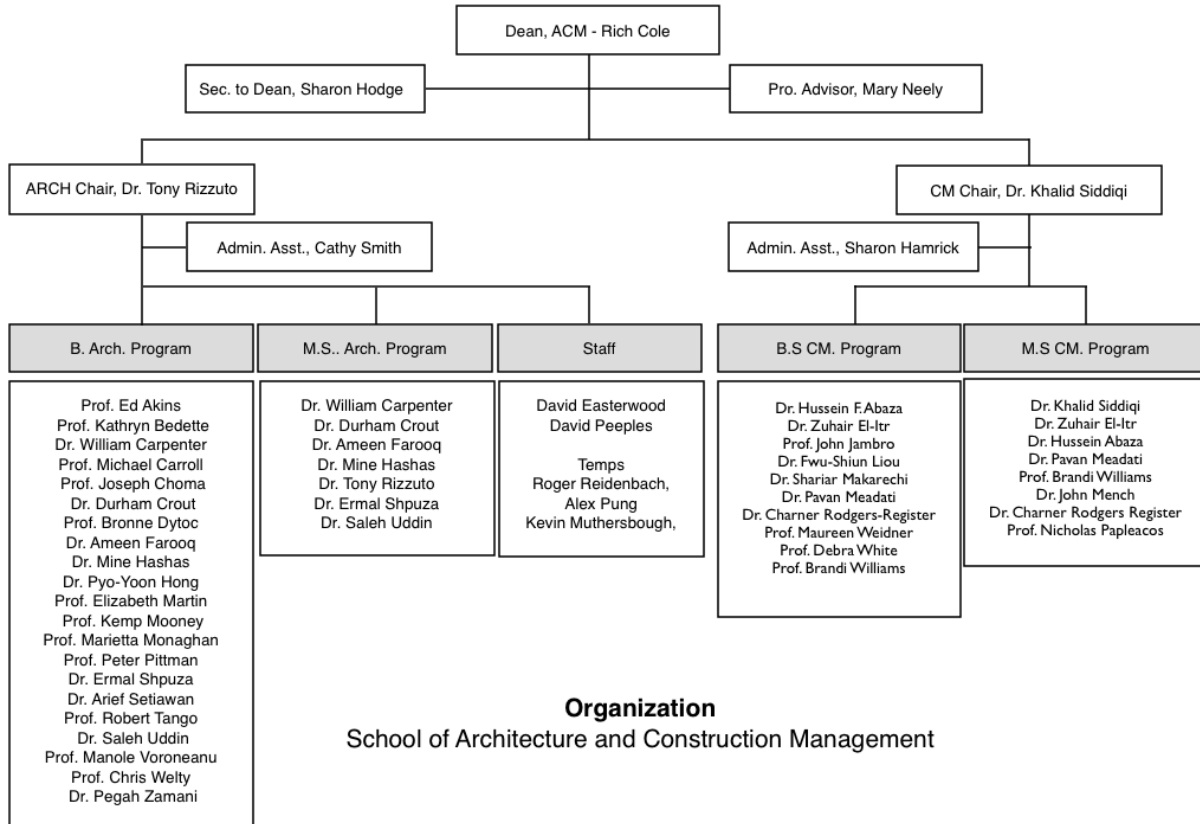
Dean, ACM - Rich Cole

Sec. to Dean, Sharon Hodge

Pro. Advisor, Mary Neely

ARCH Chair, Dr. Tony Rizzuto

CM Chair, Dr. Khalid Siddiqi

Admin. Asst., Cathy Smith

Admin. Asst., Sharon Hamrick

B. Arch. Program

Prof. Ed Akins
Prof. Kathryn Bedette
Dr. William Carpenter
Prof. Michael Carroll
Prof. Joseph Choma
Dr. Durham Crout
Prof. Bronne Dytoc
Dr. Ameen Farooq
Dr. Mine Hashas
Dr. Pyo-Yoon Hong
Prof. Elizabeth Martin
Prof. Kemp Mooney
Prof. Marietta Monaghan
Prof. Peter Pittman
Dr. Ermal Shpuza
Dr. Arief Setiawan
Prof. Robert Tango
Dr. Saleh Uddin
Prof. Manole Voroneanu
Prof. Chris Welty
Dr. Pegah Zamani

M.S.. Arch. Program

Dr. William Carpenter
Dr. Durham Crout
Dr. Ameen Farooq
Dr. Mine Hashas
Dr. Tony Rizzuto
Dr. Ermal Shpuza
Dr. Saleh Uddin

Staff

David Easterwood
David Peeples

Temps
Roger Reidenbach,
Alex Pung
Kevin Muthersbough,

B.S CM. Program

Dr. Hussein F. Abaza
Dr. Zuhair El-Itr
Prof. John Jambro
Dr. Fwu-Shiun Liou
Dr. Shariar Makarechi
Dr. Pavan Meadati
Dr. Charner Rodgers-Register
Prof. Maureen Weidner
Prof. Debra White
Prof. Brandi Williams

M.S CM. Program

Dr. Khalid Siddiqi
Dr. Zuhair El-Itr
Dr. Hussein Abaza
Dr. Pavan Meadati
Prof. Brandi Williams
Dr. John Mench
Dr. Charner Rodgers Register
Prof. Nicholas Papleacos

Organization
School of Architecture and Construction Management